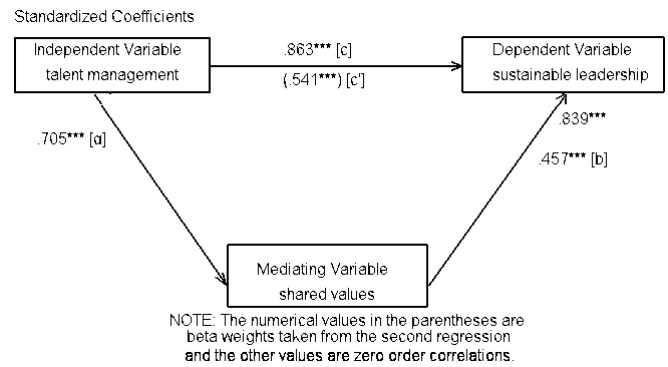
Standardized Coefficients

Independent Variable
talent management

.863*** [c]

(.541***) [c']

Dependent Variable
sustainable leadership

.705*** [a]

.839***

.457*** [b]

Mediating Variable
shared values

NOTE: The numerical values in the parentheses are beta weights taken from the second regression and the other values are zero order correlations.